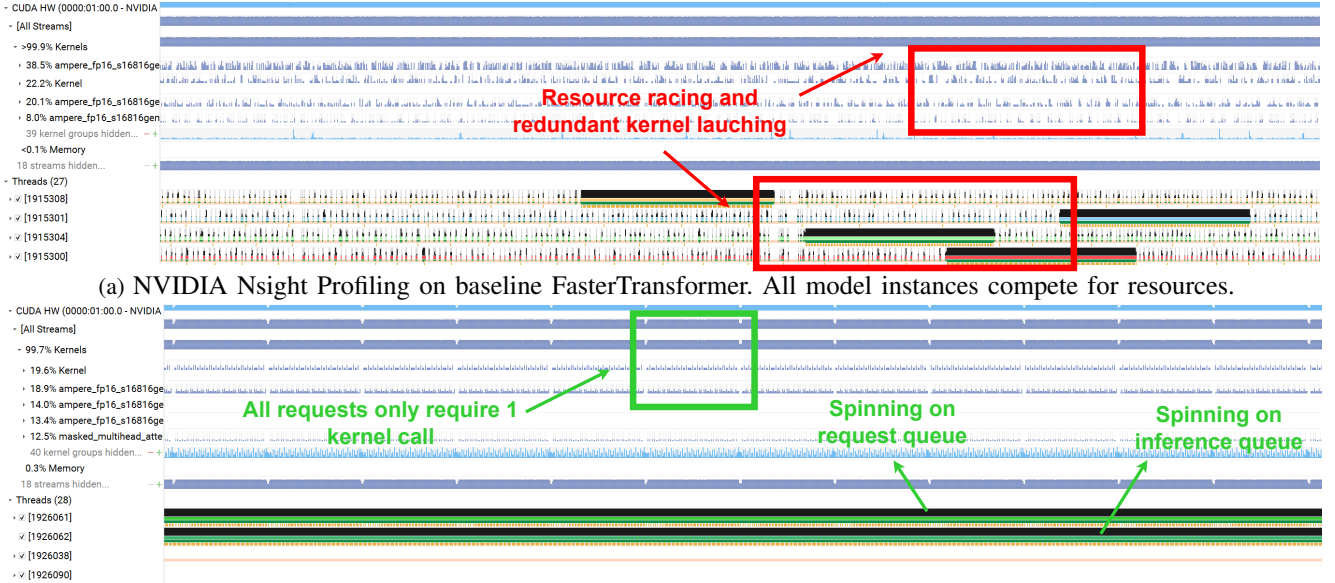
CUDA HW (0000:01:00.0 - NVIDIA
[All Streams]
>99.9% Kernels
38.5% ampere_fp16_s16816ge
22.2% Kernel
20.1% ampere_fp16_s16816ge
8.0% ampere_fp16_s16816gen
39 kernel groups hidden... − +
<0.1% Memory
18 streams hidden... − +
Threads (27)
[1915308]
[1915301]
[1915304]
[1915300]

Resource racing and redundant kernel lauching

(a) NVIDIA Nsight Profiling on baseline FasterTransformer. All model instances compete for resources.

CUDA HW (0000:01:00.0 - NVIDIA
[All Streams]
99.7% Kernels
19.6% Kernel
18.9% ampere_fp16_s16816ge
14.0% ampere_fp16_s16816ge
13.4% ampere_fp16_s16816ge
12.5% masked_multihead_atte
40 kernel groups hidden... − +
0.3% Memory
18 streams hidden... − +
Threads (28)
[1926061]
[1926062]
[1926038]
[1926090]

All requests only require 1 kernel call

Spinning on request queue

Spinning on inference queue